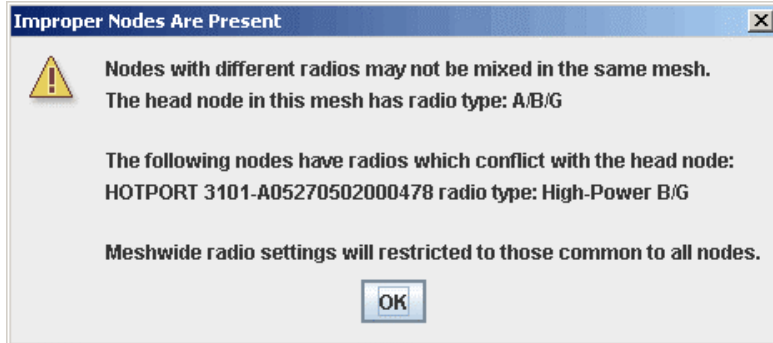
Improper Nodes Are Present

Nodes with different radios may not be mixed in the same mesh.
The head node in this mesh has radio type: A/B/G

The following nodes have radios which conflict with the head node:
HOTPORT 3101-A05270502000478 radio type: High-Power B/G

Meshwide radio settings will restricted to those common to all nodes.

OK